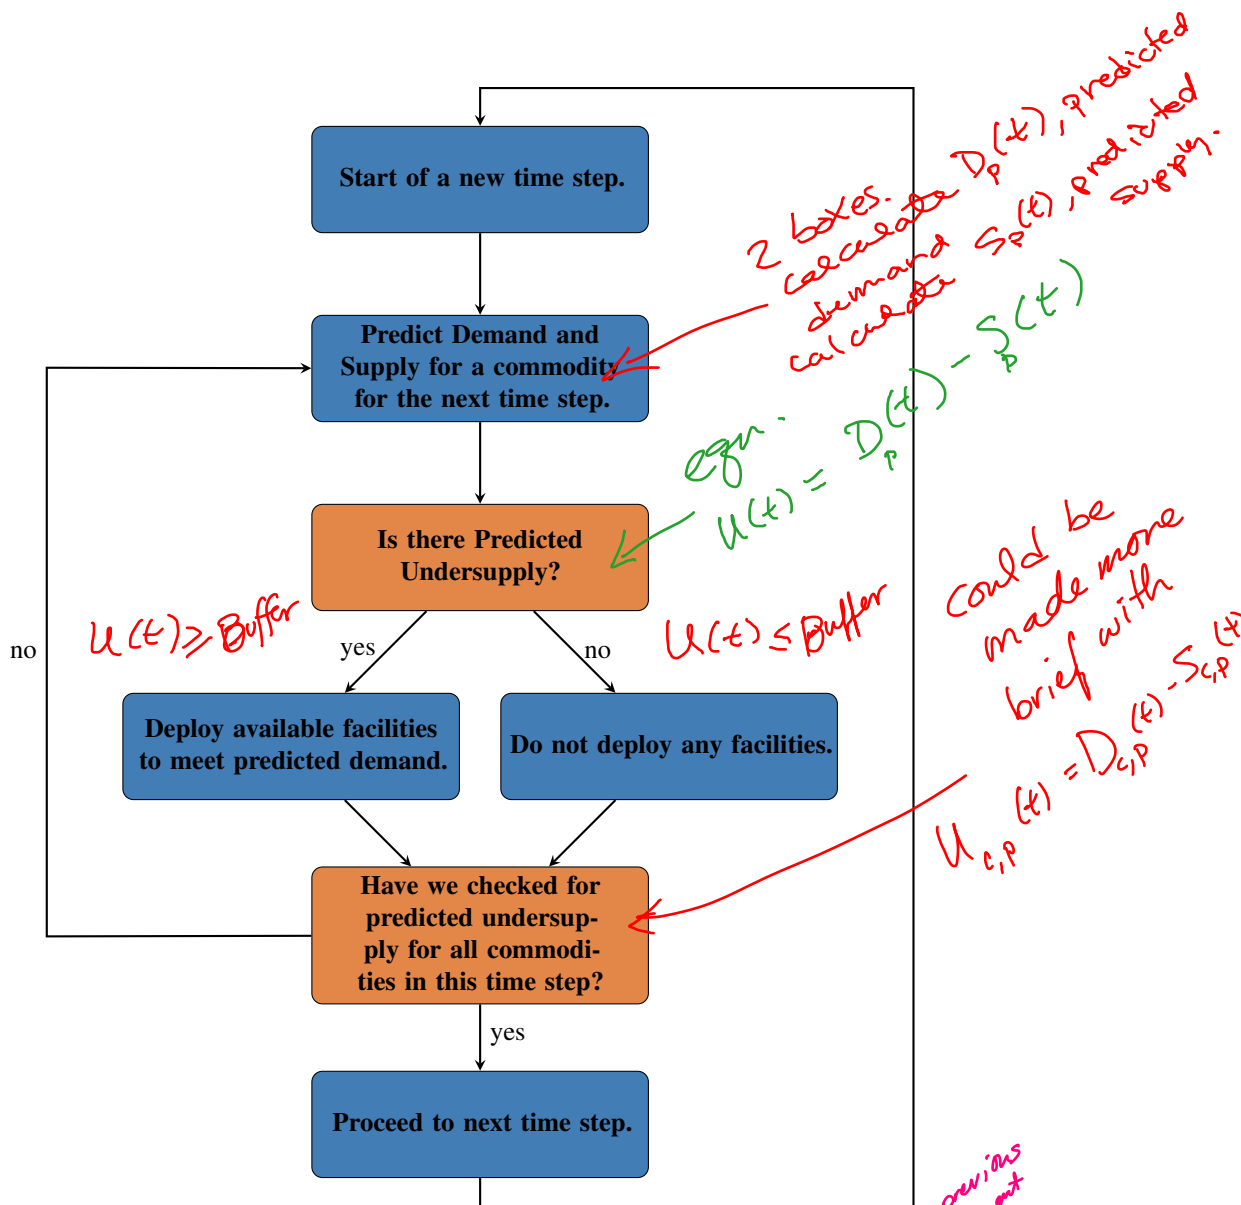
Start of a new time step.

Predict Demand and Supply for a commodity for the next time step.

Is there Predicted Undersupply?

yes

no

Deploy available facilities to meet predicted demand.

Do not deploy any facilities.

Have we checked for predicted undersupply for all commodities in this time step?

no

yes

Proceed to next time step.

2 boxes. calculate $D_p(t)$, predicted demand calculate $S_p(t)$, predicted supply.

eqn: $U(t) = D_p(t) - S_p(t)$

$U(t) \geq$ Buffer

$U(t) \leq$ Buffer

could be made more brief with

$U_{c,p}(t) = D_{c,p}(t) - S_{c,p}(t)$

previous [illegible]